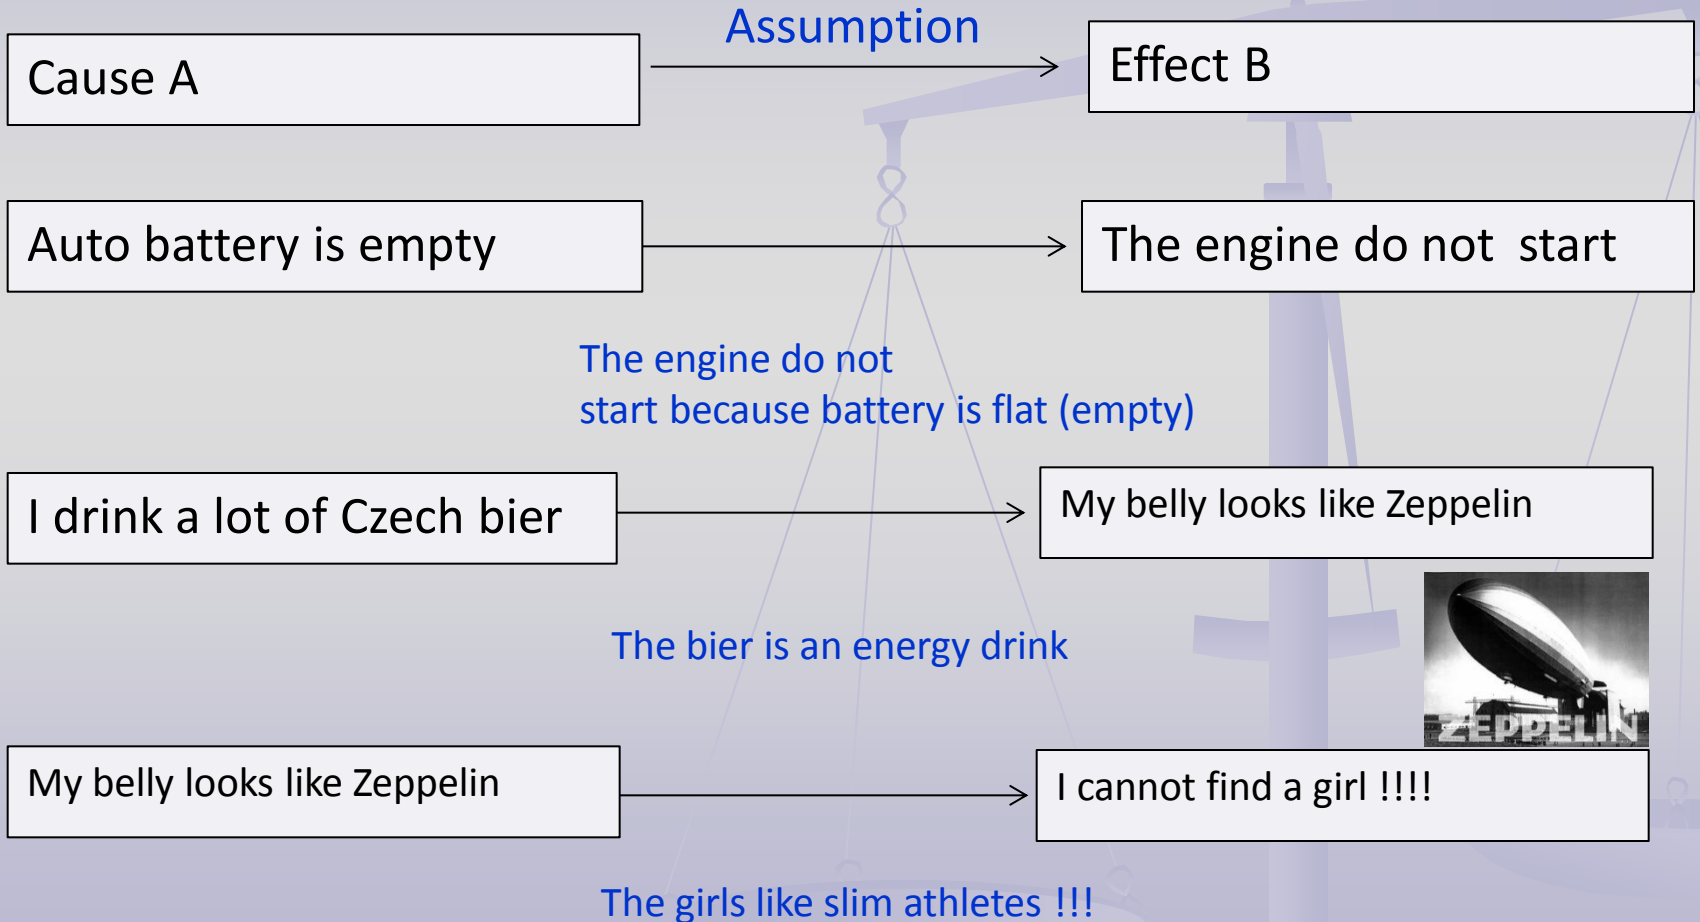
Cause A

Assumption

Effect B

Auto battery is empty

The engine do not start

The engine do not start because battery is flat (empty)

I drink a lot of Czech bier

My belly looks like Zeppelin

The bier is an energy drink

ZEPPELIN

My belly looks like Zeppelin

I cannot find a girl !!!!

The girls like slim athletes !!!